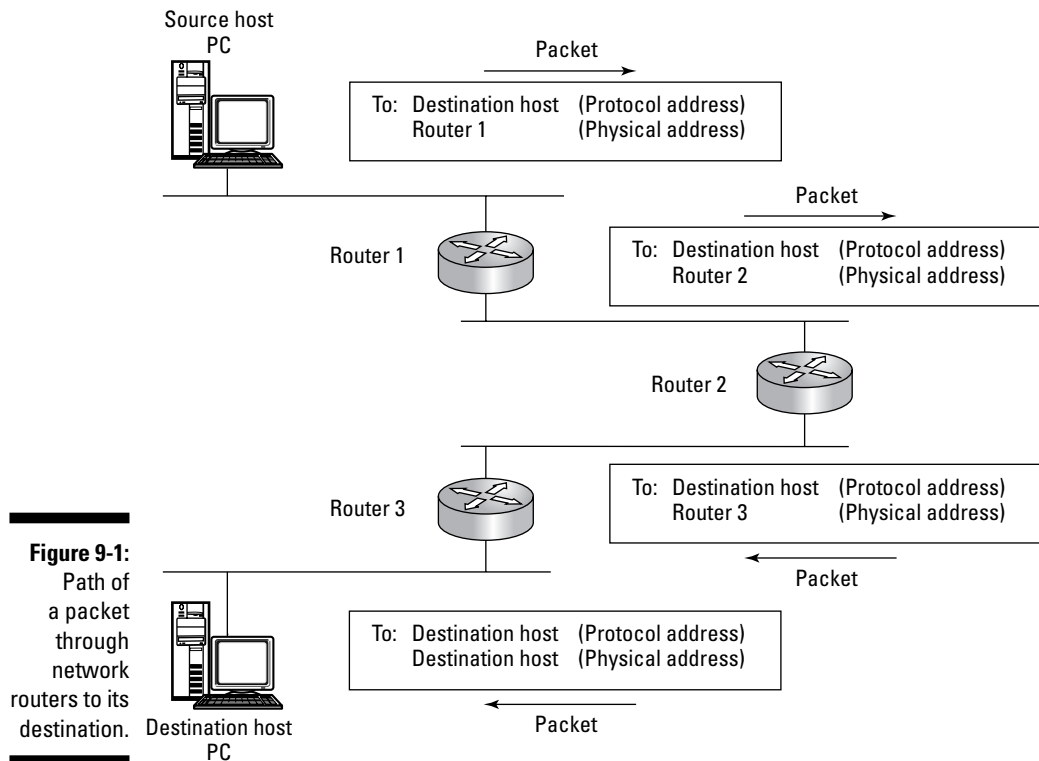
Source host PC

Packet

To: Destination host (Protocol address)
Router 1 (Physical address)

Packet

Router 1

To: Destination host (Protocol address)
Router 2 (Physical address)

Router 2

Router 3

To: Destination host (Protocol address)
Router 3 (Physical address)

Packet

**Figure 9-1:** Path of a packet through network routers to its destination.

To: Destination host (Protocol address)
Destination host (Physical address)

Packet

Destination host PC